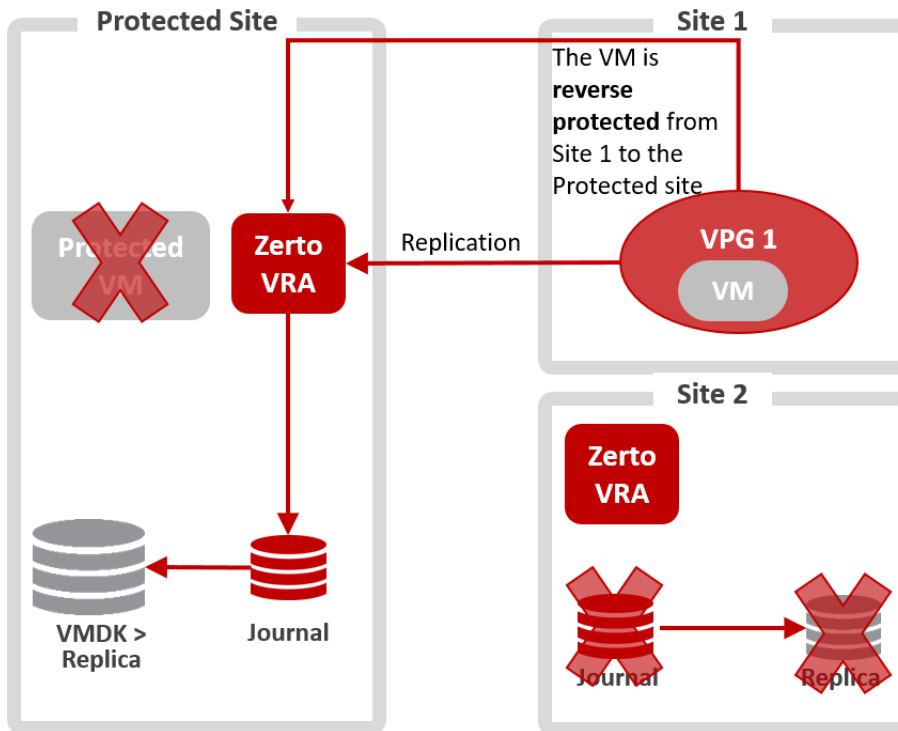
Protected Site

Site 1

The VM is **reverse protected** from Site 1 to the Protected site

Protected VM

Zerto VRA

Replication

VPG 1

VM

Site 2

Zerto VRA

VMDK > Replica

Journal

Journal

Replica